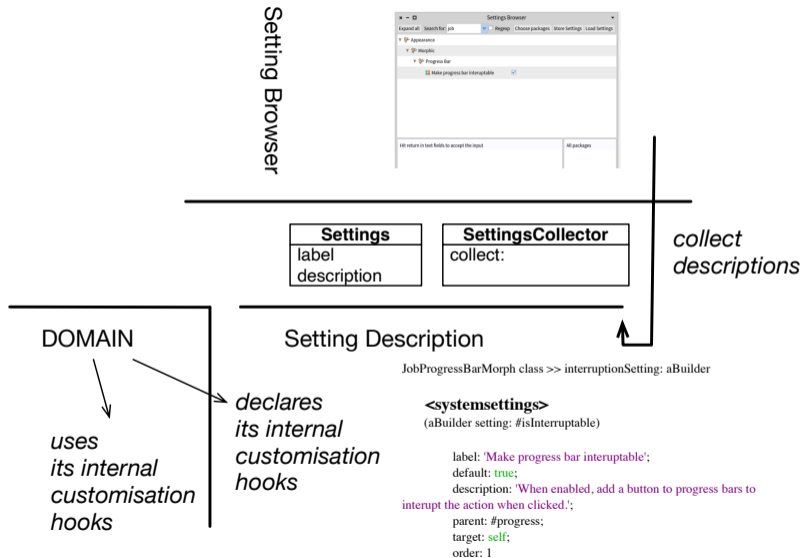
Setting Browser

Settings Browser

Expand all   Search for: job   Regexp   Choose packages   Store Settings   Load Settings

Appearance
Morphic
Progress Bar
Make progress bar interruptable

Hit return in text fields to accept the input

All packages

| Settings |
|---|
| label |
| description |

| SettingsCollector |
|---|
| collect: |

collect descriptions

DOMAIN

Setting Description

JobProgressBarMorph class >> interruptionSetting: aBuilder

<systemsettings>
(aBuilder setting: #isInterruptable)

label: 'Make progress bar interuptable';
default: true;
description: 'When enabled, add a button to progress bars to interupt the action when clicked.';
parent: #progress;
target: self;
order: 1

uses its internal customisation hooks

declares its internal customisation hooks